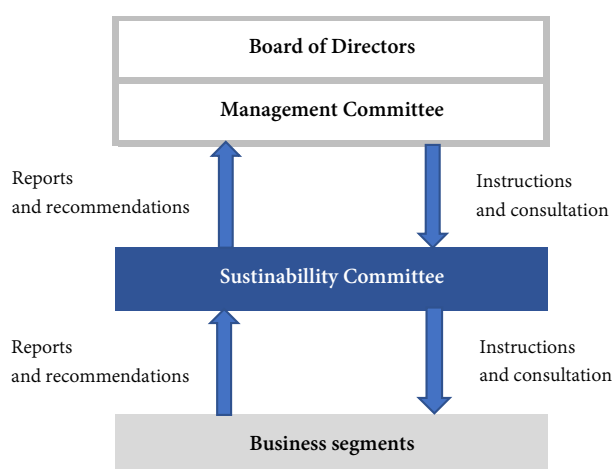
Board of Directors

Management Committee

Reports and recommendations

Instructions and consultation

Sustinabillity Committee

Reports and recommendations

Instructions and consultation

Business segments